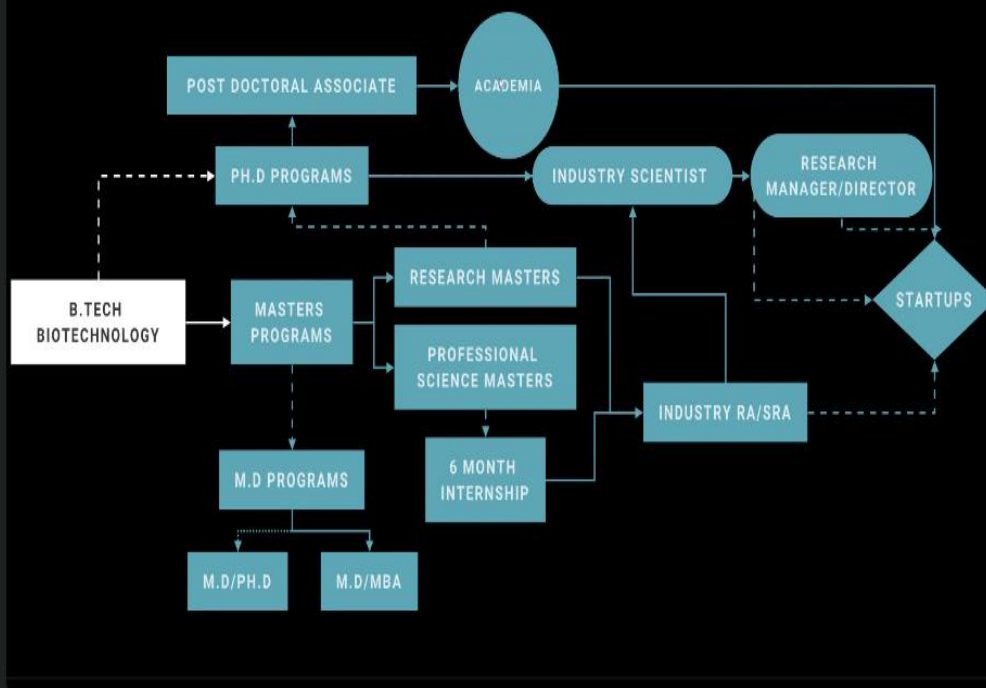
POST DOCTORAL ASSOCIATE

ACADEMIA

PH.D PROGRAMS

INDUSTRY SCIENTIST

RESEARCH MANAGER/DIRECTOR

B.TECH BIOTECHNOLOGY

MASTERS PROGRAMS

RESEARCH MASTERS

PROFESSIONAL SCIENCE MASTERS

STARTUPS

INDUSTRY RA/SRA

6 MONTH INTERNSHIP

M.D PROGRAMS

M.D/PH.D

M.D/MBA